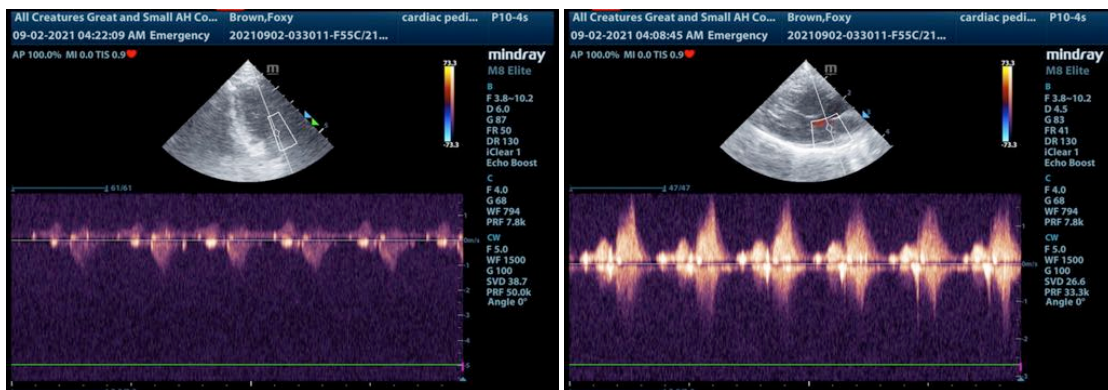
All Creatures Great and Small AH Co... Brown,Foxy cardiac pedi... P10-4s
09-02-2021 04:22:09 AM Emergency 20210902-033011-F55C/21...
AP 100.0% MI 0.0 TIS 0.9
mindray
M8 Elite
73.3
-73.3
B
F 3.8~10.2
D 6.0
G 87
FR 50
DR 130
iClear 1
Echo Boost
C
F 4.0
G 68
WF 794
PRF 7.8k
CW
F 5.0
WF 1500
G 100
SVD 38.7
PRF 50.0k
Angle 0°
61/61
1
0m/s
-1
-2
-3
-4
-5

All Creatures Great and Small AH Co... Brown,Foxy cardiac pedi... P10-4s
09-02-2021 04:08:45 AM Emergency 20210902-033011-F55C/21...
AP 100.0% MI 0.0 TIS 0.9
mindray
M8 Elite
73.3
-73.3
B
F 3.8~10.2
D 4.5
G 83
FR 41
DR 130
iClear 1
Echo Boost
C
F 4.0
G 68
WF 794
PRF 7.8k
CW
F 5.0
WF 1500
G 100
SVD 26.6
PRF 33.3k
Angle 0°
47/47
1
0m/s
-1
-2
-3